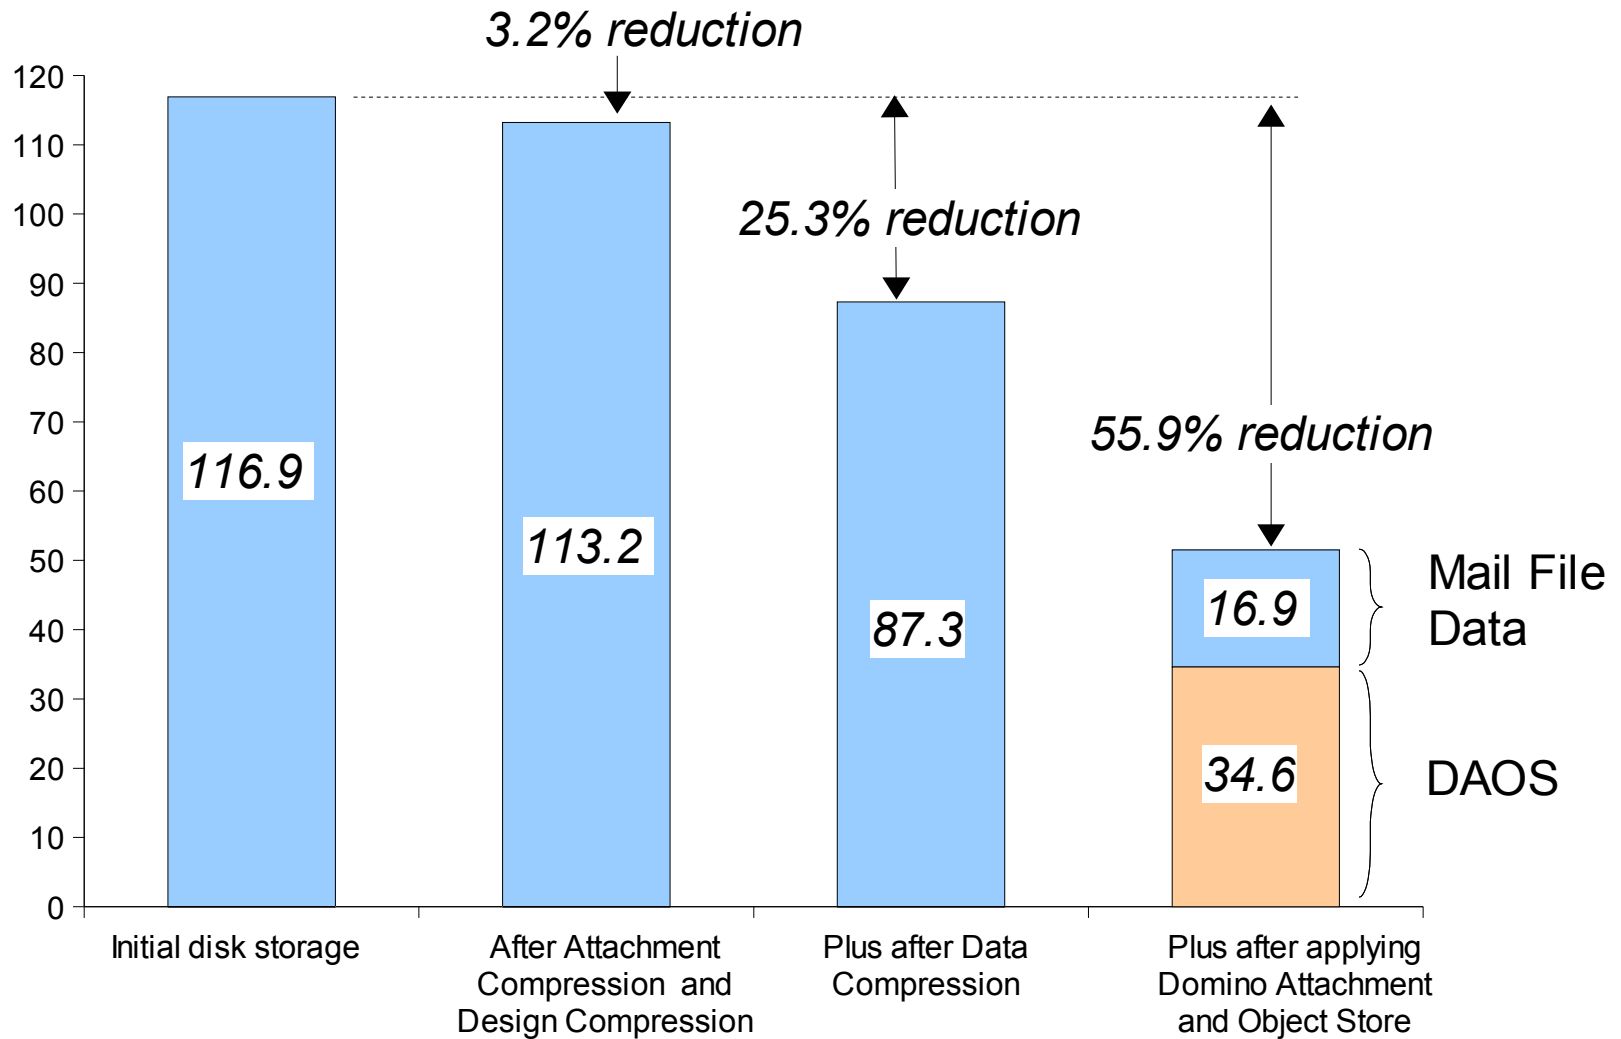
3.2% reduction

120
110
100
90
80
70
60
50
40
30
20
10
0

25.3% reduction

55.9% reduction

116.9

113.2

87.3

16.9

34.6

Mail File Data

DAOS

Initial disk storage

After Attachment Compression and Design Compression

Plus after Data Compression

Plus after applying Domino Attachment and Object Store